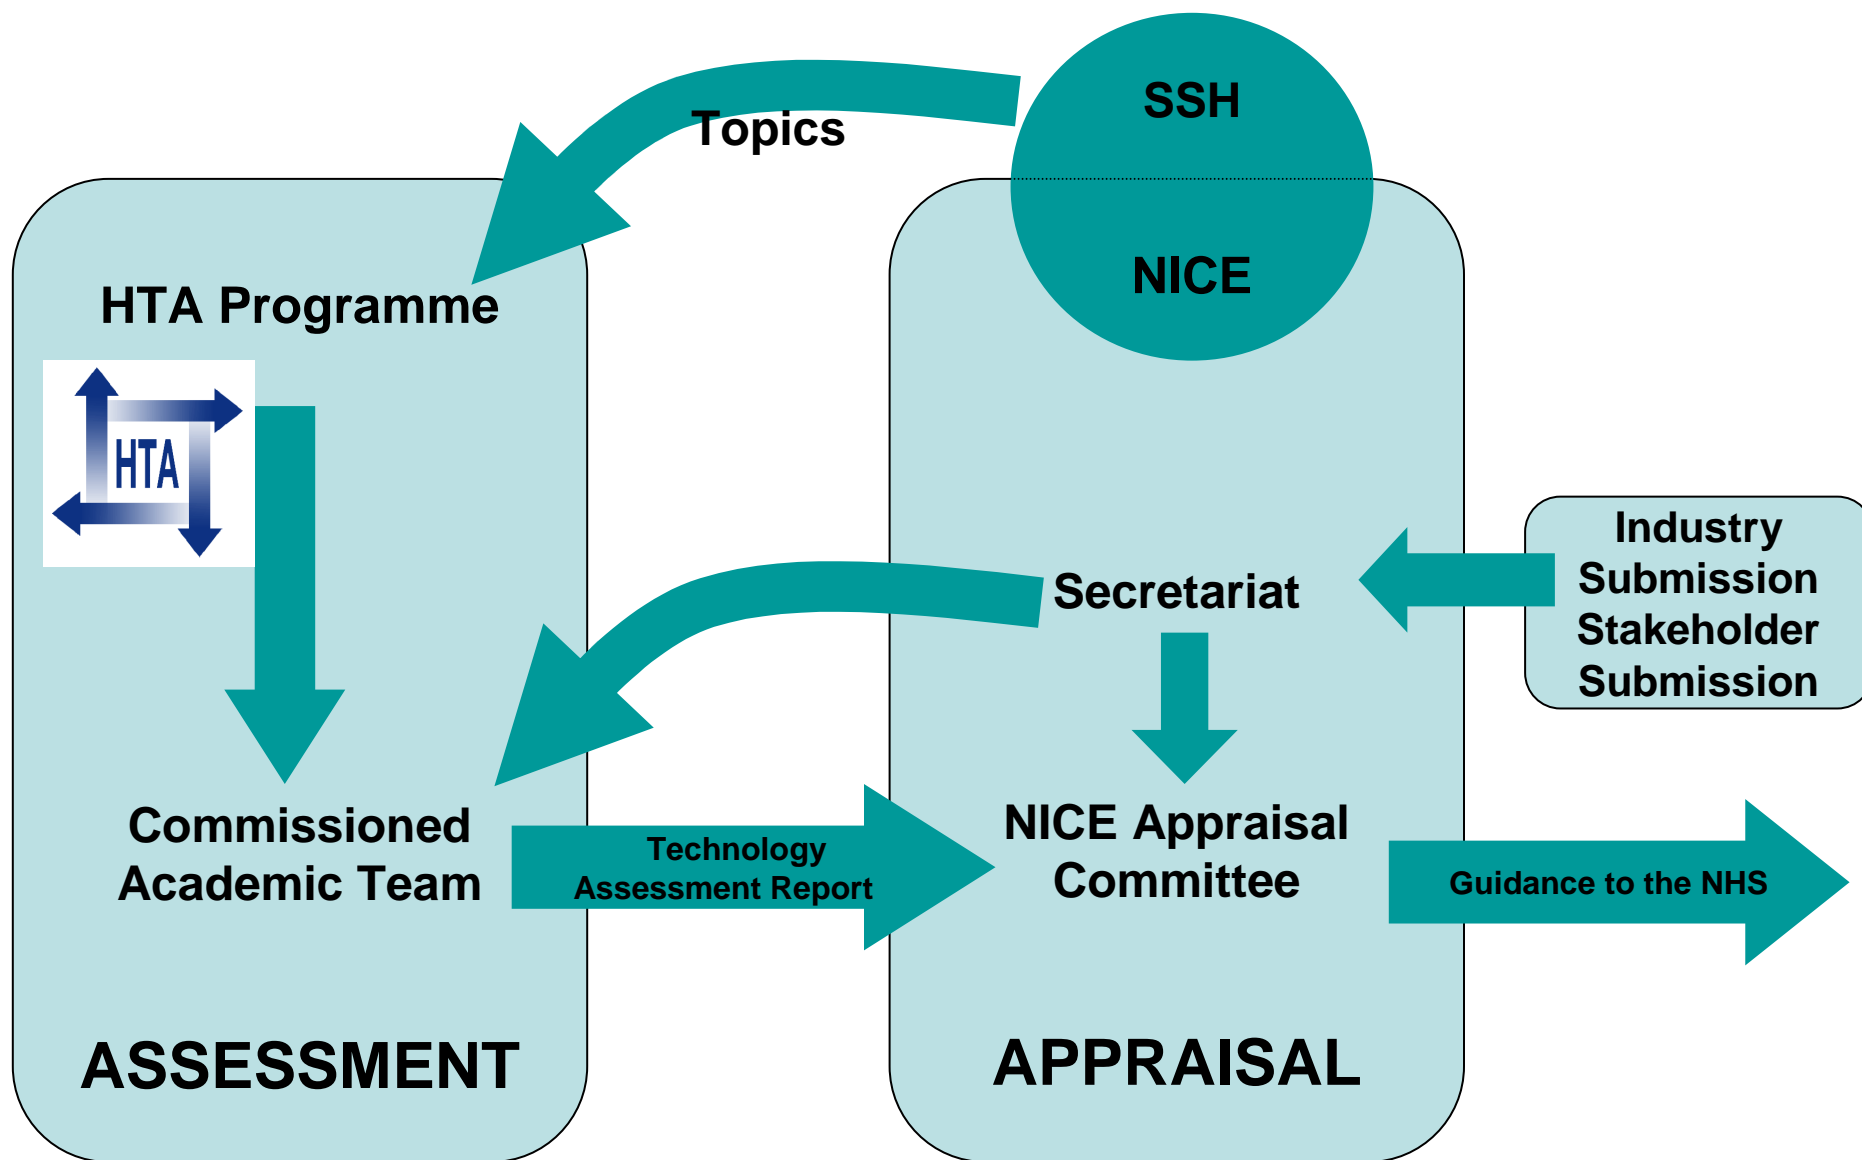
SSH

NICE

Topics

HTA Programme

HTA

Commissioned Academic Team

ASSESSMENT

Technology Assessment Report

Secretariat

Industry Submission Stakeholder Submission

NICE Appraisal Committee

Guidance to the NHS

APPRAISAL